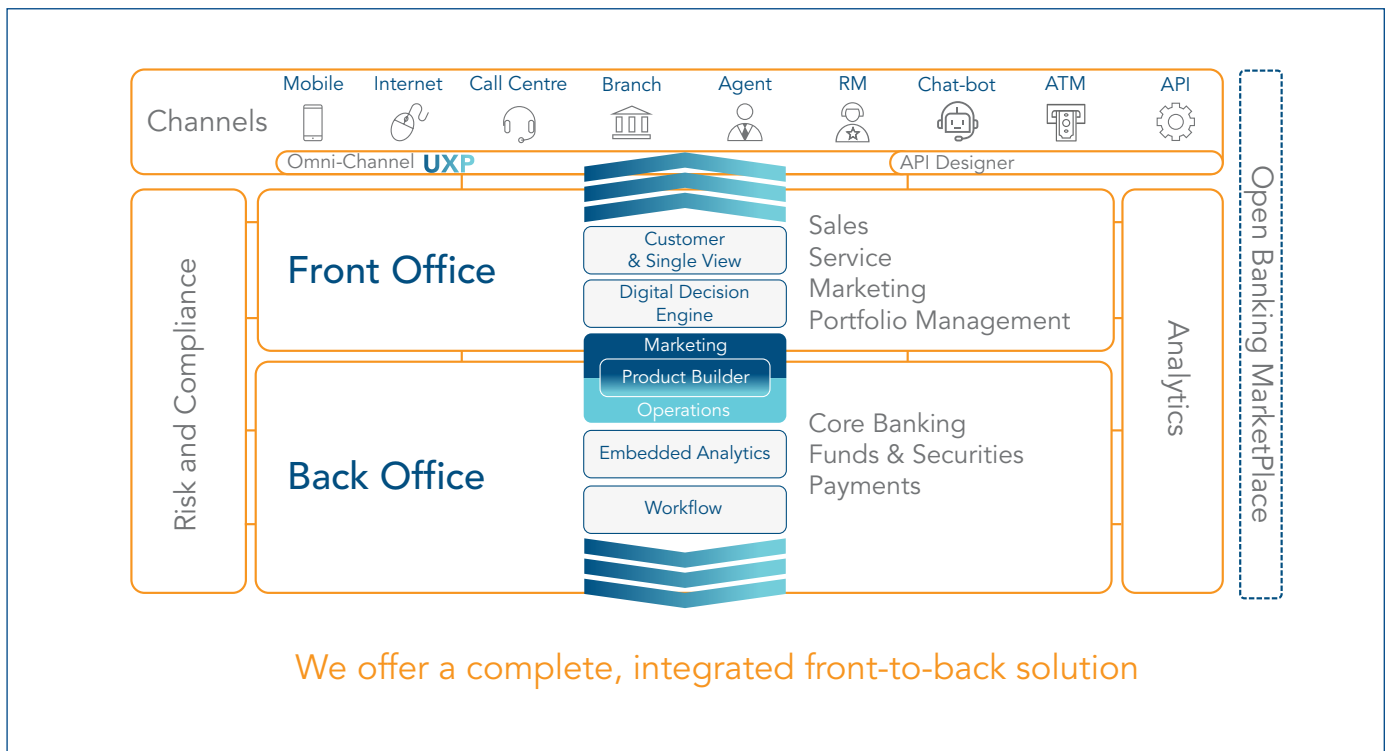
Channels

Mobile

Internet

Call Centre

Branch

Agent

RM

Chat-bot

ATM

API

Omni-Channel UXP

API Designer

Open Banking MarketPlace

Risk and Compliance

Front Office

Customer & Single View

Digital Decision Engine

Sales
Service
Marketing
Portfolio Management

Marketing

Product Builder

Operations

Back Office

Embedded Analytics

Workflow

Core Banking
Funds & Securities
Payments

Analytics

We offer a complete, integrated front-to-back solution